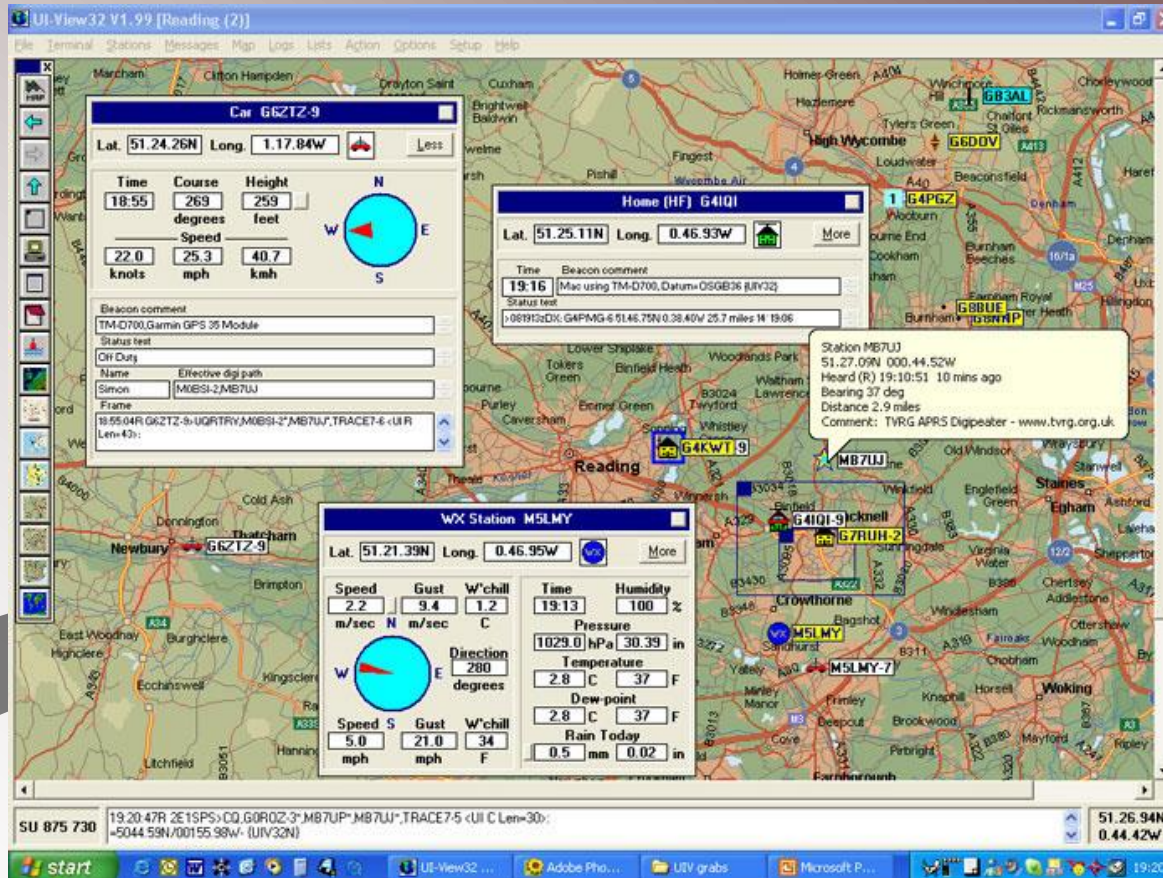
UI-View32 V1.99 [Reading (2)]

File Terminal Stations Messages Map Logs Lists Action Options Setup Help

Car G6ZTZ-9

Lat. 51.24.26N Long. 1.17.84W Less

Time 18:55
Course 269 degrees
Height 259 feet
Speed
22.0 knots
25.3 mph
40.7 kmh

N
W E
S

Beacon comment
TM-D700,Garmin GPS 35 Module
Status text
Off Duty
Name Simon
Effective digi path M0BSI-2,MB7UJ
Frame
18:55:04R G6ZTZ-9>UQRTRY,M0BSI-2*,MB7UJ*,TRACE7-6 <UI R Len=43>:

Home (HF) G4IQI

Lat. 51.25.11N Long. 0.46.93W More

Time 19:16
Beacon comment Mac using TM-D700, Datum=OSGB36 {UIV32}
Status text
>081913zDX: G4PMG-6 51.46.75N 0.38.40W 25.7 miles 14' 19:06

Station MB7UJ
51.27.09N 000.44.52W
Heard (R) 19:10:51 10 mins ago
Bearing 37 deg
Distance 2.9 miles
Comment: TVRG APRS Digipeater - www.tvrg.org.uk

WX Station M5LMY

Lat. 51.21.39N Long. 0.46.95W More

Speed 2.2 m/sec
Gust 9.4 m/sec
W'chill 1.2 C
N
W E
Direction 280 degrees
S
Speed 5.0 mph
Gust 21.0 mph
W'chill 34 F

Time 19:13
Humidity 100 %
Pressure
1029.0 hPa 30.39 in
Temperature
2.8 C 37 F
Dew-point
2.8 C 37 F
Rain Today
0.5 mm 0.02 in

G3BAL G6DDV G4PGZ G8BUE G4KWT-9 MB7UJ G4IQI-9 G7RUH-2 M5LMY M5LMY-7 G6ZTZ-9

Marcham Clifton Hampden Drayton St Leonard Cuxham Brightwell Baldwin Fingest Pishill Wycombe Air High Wycombe Loudwater Hazlemere Tylers Green Chalfont St Giles Rickmansworth Chorleywood Beaconsfield Denham Wooburn Bourne End Burnham Beeches Cookham Farnham Royal Burnham Hillingdon Lower Shiplake Tokers Green Binfield Heath Woodlands Park Waltham St Lawrence Twyford Purley Caversham Emmer Green Sonning Reading Theale Winnersh Wokingham Bracknell Old Windsor Englefield Green Staines Egham Ashford Laleham Shepperton Chertsey Addlestone Ottershaw Woodham Windlesham Bagshot Crowthorne Sandhurst Yateley Minley Manor Frimley Deepcut Brookwood Pirbright Knaphill Horsell Woking Mayford Ripley Cove Farnborough Chobham Virginia Water Sunningdale Cold Ash Donnington Thatcham Newbury Brimpton East Woodhay Highclere Burghclere Ecchinswell Kingsclere Hannington Litchfield

SU 875 730
19:20:47R 2E1SPS>CQ,G0ROZ-3*,MB7UP*,MB7UJ*,TRACE7-5 <UI C Len=30>:
=5044.59N/00155.98W- {UIV32N}
51.26.94N
0.44.42W

start UI-View32 ... Adobe Pho... UIV grabs Microsoft P... 19:20